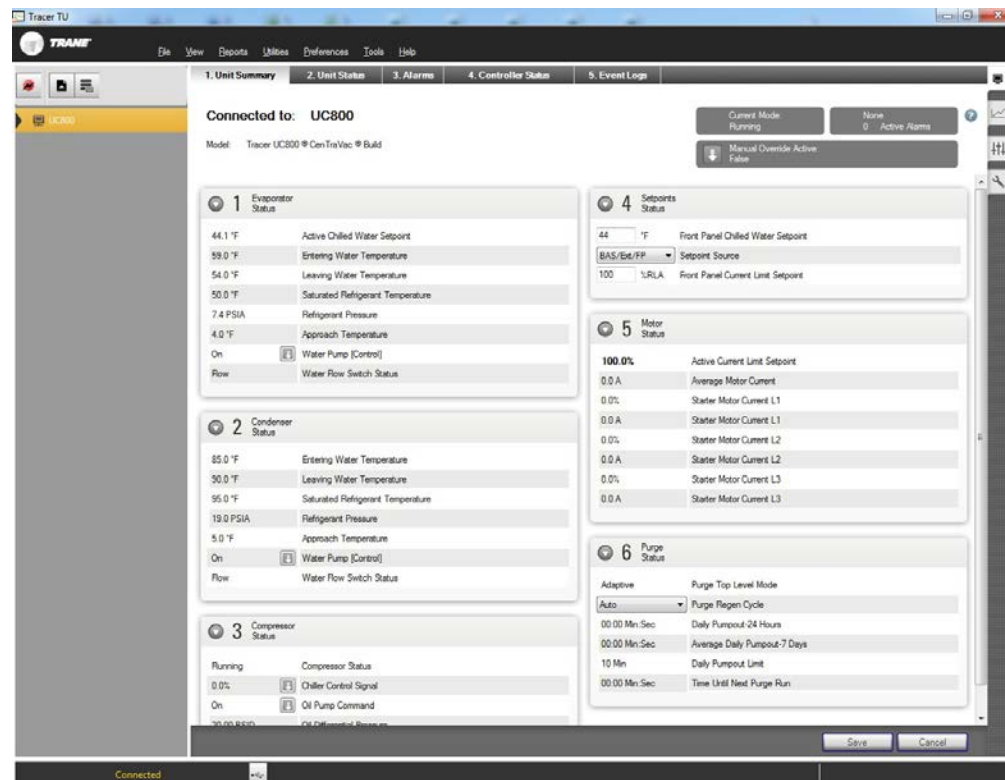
Tracer TU

TRANE

File View Reports Utilities Preferences Tools Help

UC800

1. Unit Summary 2. Unit Status 3. Alarms 4. Controller Status 5. Event Logs

Connected to: UC800

Model: Tracer UC800 ® CenTraVac ® Build

Current Mode: Running

None 0 Active Alarms

Manual Override Active: False

1 Evaporator Status

| | |
|---|---|
| 44.1 °F | Active Chilled Water Setpoint |
| 59.0 °F | Entering Water Temperature |
| 54.0 °F | Leaving Water Temperature |
| 50.0 °F | Saturated Refrigerant Temperature |
| 7.4 PSIA | Refrigerant Pressure |
| 4.0 °F | Approach Temperature |
| On | Water Pump [Control] |
| Flow | Water Flow Switch Status |

2 Condenser Status

| | |
|---|---|
| 85.0 °F | Entering Water Temperature |
| 90.0 °F | Leaving Water Temperature |
| 95.0 °F | Saturated Refrigerant Temperature |
| 19.0 PSIA | Refrigerant Pressure |
| 5.0 °F | Approach Temperature |
| On | Water Pump [Control] |
| Flow | Water Flow Switch Status |

3 Compressor Status

| | |
|---|---|
| Running | Compressor Status |
| 0.0% | Chiller Control Signal |
| On | Oil Pump Command |
| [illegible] | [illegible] |

4 Setpoints Status

| | |
|---|---|
| 44 °F | Front Panel Chilled Water Setpoint |
| BAS/Ext/FP | Setpoint Source |
| 100 %RLA | Front Panel Current Limit Setpoint |

5 Motor Status

| | |
|---|---|
| 100.0% | Active Current Limit Setpoint |
| 0.0 A | Average Motor Current |
| 0.0% | Starter Motor Current L1 |
| 0.0 A | Starter Motor Current L1 |
| 0.0% | Starter Motor Current L2 |
| 0.0 A | Starter Motor Current L2 |
| 0.0% | Starter Motor Current L3 |
| 0.0 A | Starter Motor Current L3 |

6 Purge Status

| | |
|---|---|
| Adaptive | Purge Top Level Mode |
| Auto | Purge Regen Cycle |
| 00:00 Min:Sec | Daily Pumpout-24 Hours |
| 00:00 Min:Sec | Average Daily Pumpout-7 Days |
| 10 Min | Daily Pumpout Limit |
| 00:00 Min:Sec | Time Until Next Purge Run |

Save Cancel

Connected